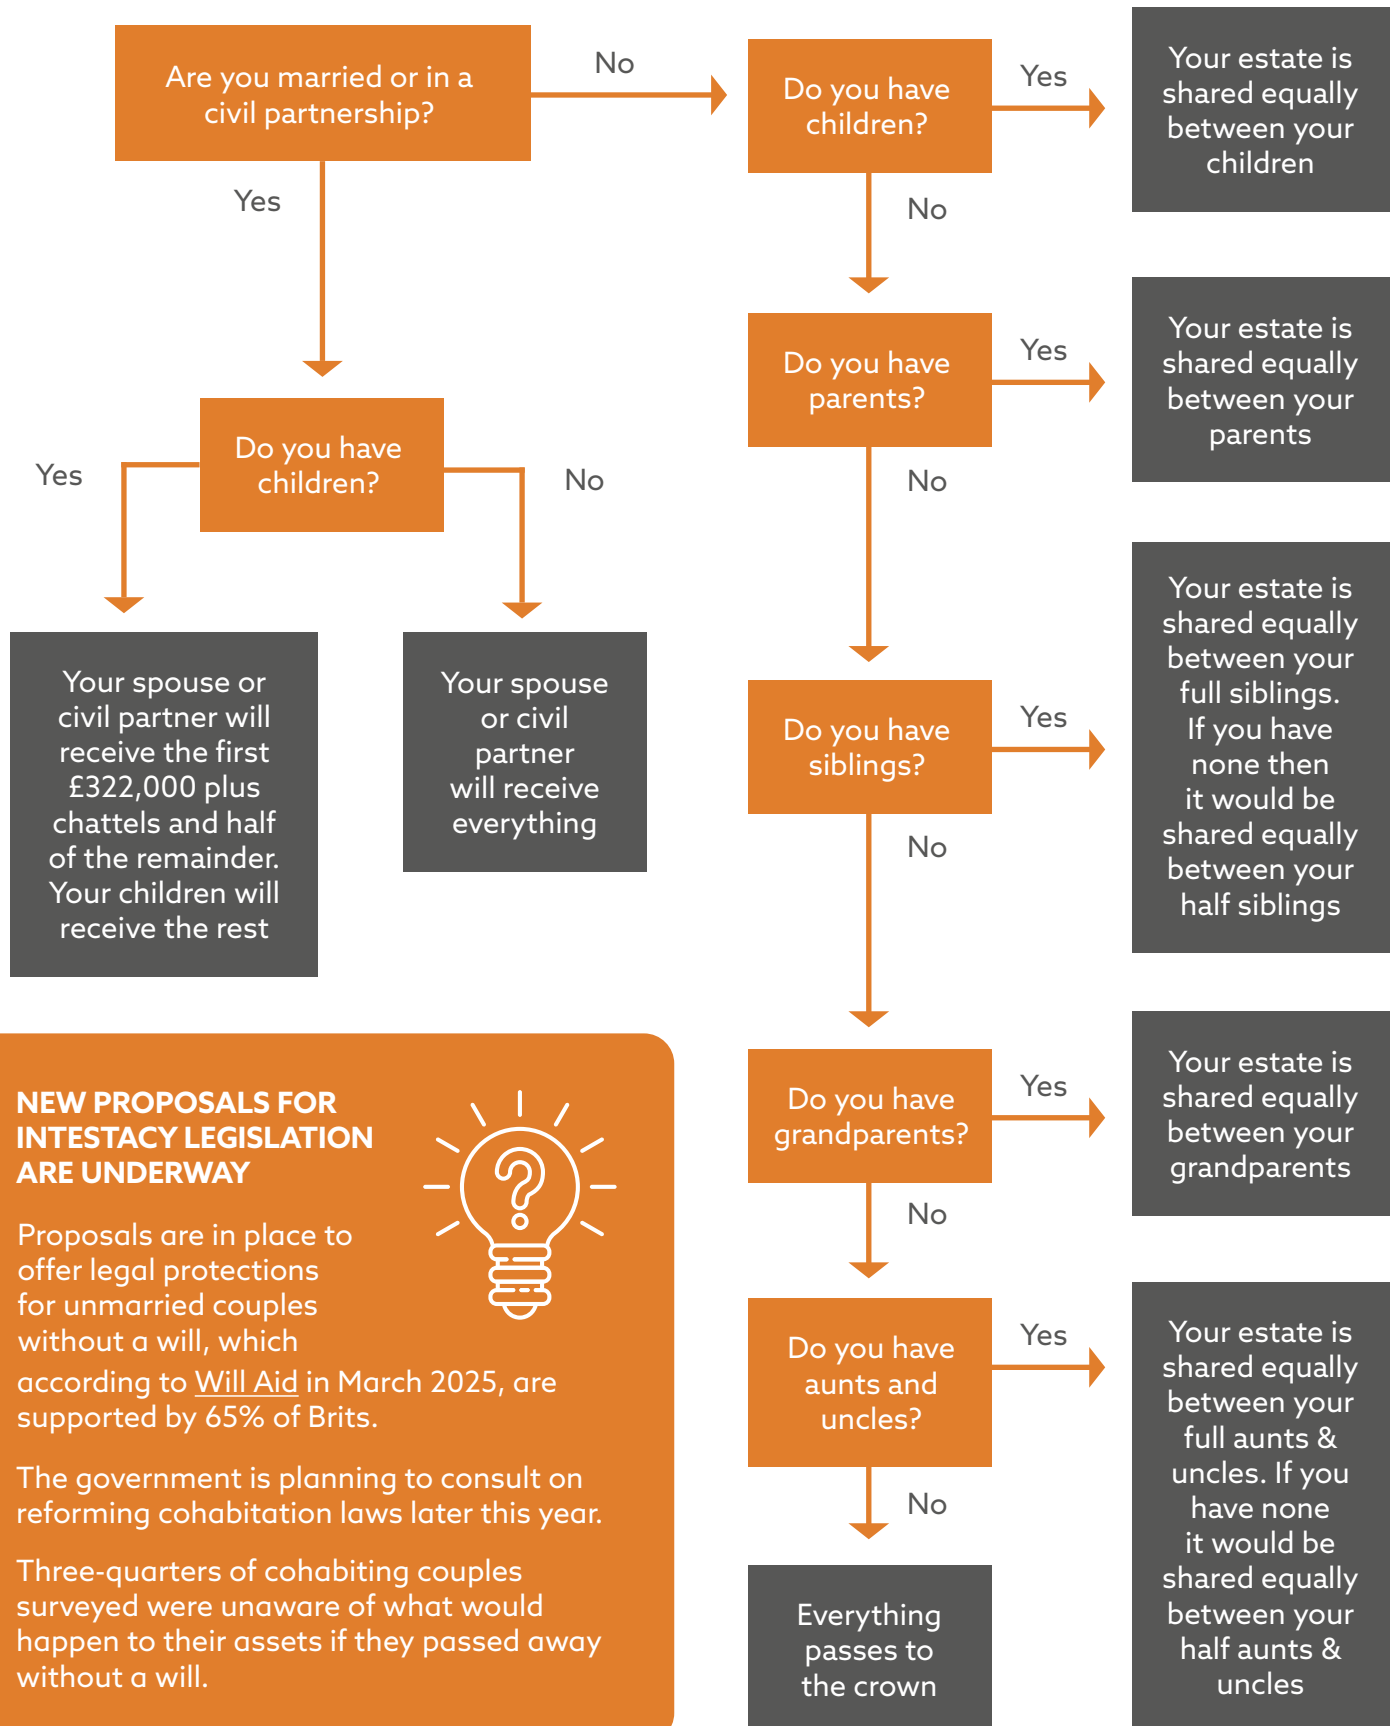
Are you married or in a civil partnership?

No

Do you have children?

Yes

Your estate is shared equally between your children

No

Yes

Do you have parents?

Yes

Your estate is shared equally between your parents

No

Do you have children?

Yes

No

Do you have siblings?

Yes

Your estate is shared equally between your full siblings. If you have none then it would be shared equally between your half siblings

Your spouse or civil partner will receive the first £322,000 plus chattels and half of the remainder. Your children will receive the rest

Your spouse or civil partner will receive everything

No

Do you have grandparents?

Yes

Your estate is shared equally between your grandparents

No

Do you have aunts and uncles?

Yes

Your estate is shared equally between your full aunts & uncles. If you have none it would be shared equally between your half aunts & uncles

No

Everything passes to the crown

NEW PROPOSALS FOR INTESTACY LEGISLATION ARE UNDERWAY

Proposals are in place to offer legal protections for unmarried couples without a will, which according to Will Aid in March 2025, are supported by 65% of Brits.

The government is planning to consult on reforming cohabitation laws later this year.

Three-quarters of cohabiting couples surveyed were unaware of what would happen to their assets if they passed away without a will.